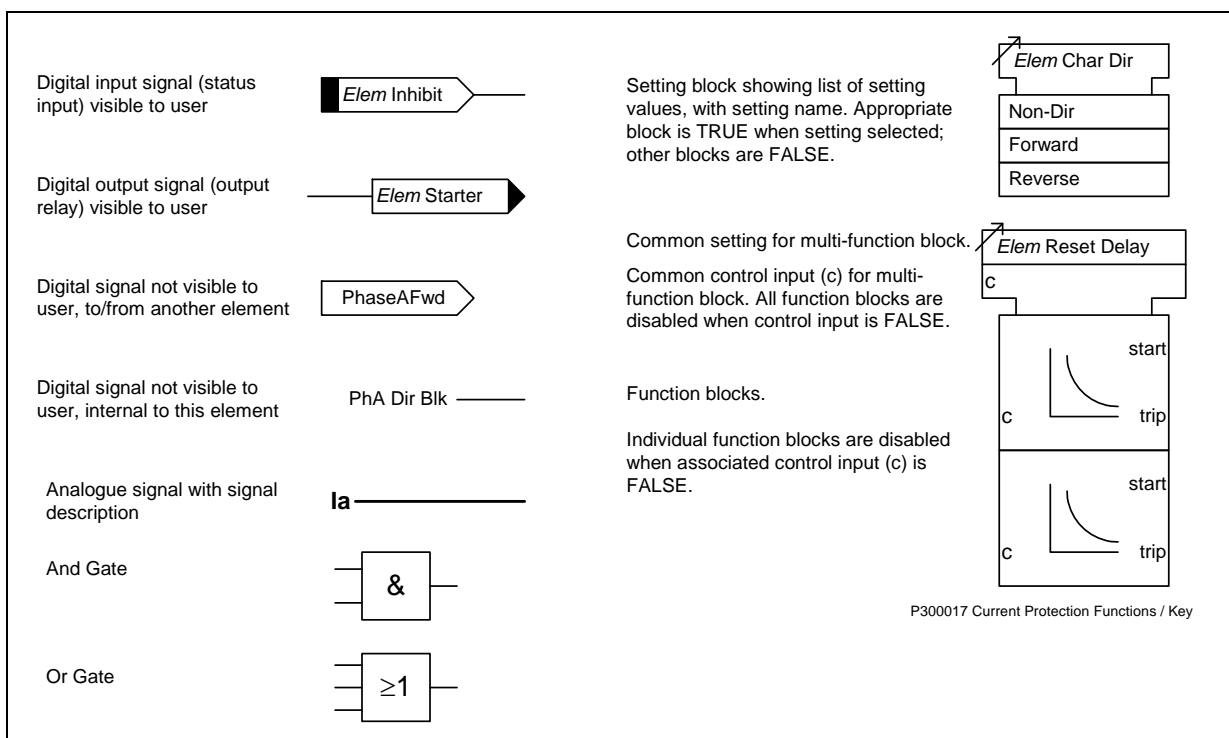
Digital input signal (status input) visible to user

*Elem* Inhibit

Digital output signal (output relay) visible to user

*Elem* Starter

Digital signal not visible to user, to/from another element

PhaseAFwd

Digital signal not visible to user, internal to this element

PhA Dir Blk

Analogue signal with signal description

Ia

And Gate

&

Or Gate

$\geq1$

Setting block showing list of setting values, with setting name. Appropriate block is TRUE when setting selected; other blocks are FALSE.

*Elem* Char Dir

Non-Dir

Forward

Reverse

Common setting for multi-function block.

*Elem* Reset Delay

Common control input (c) for multi-function block. All function blocks are disabled when control input is FALSE.

c

Function blocks.

Individual function blocks are disabled when associated control input (c) is FALSE.

start

c

trip

start

c

trip

P300017 Current Protection Functions / Key